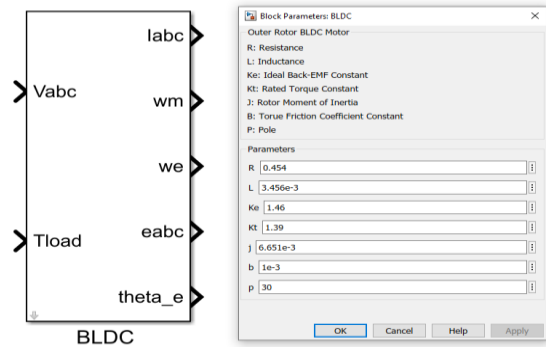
Vabc

Tload

Iabc

wm

we

eabc

theta_e

BLDC

Block Parameters: BLDC

Outer Rotor BLDC Motor

R: Resistance
L: Inductance
Ke: Ideal Back-EMF Constant
Kt: Rated Torque Constant
J: Rotor Moment of Inertia
B: Torue Friction Coefficient Constant
P: Pole

Parameters

R 0.454

L 3.456e-3

Ke 1.46

Kt 1.39

j 6.651e-3

b 1e-3

p 30

OK Cancel Help Apply